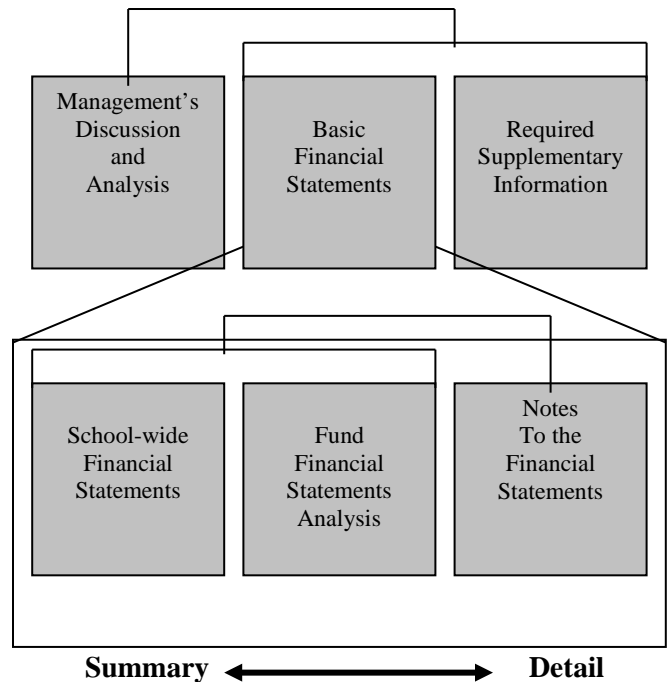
Management's Discussion and Analysis

Basic Financial Statements

Required Supplementary Information

School-wide Financial Statements

Fund Financial Statements Analysis

Notes To the Financial Statements

Summary

Detail